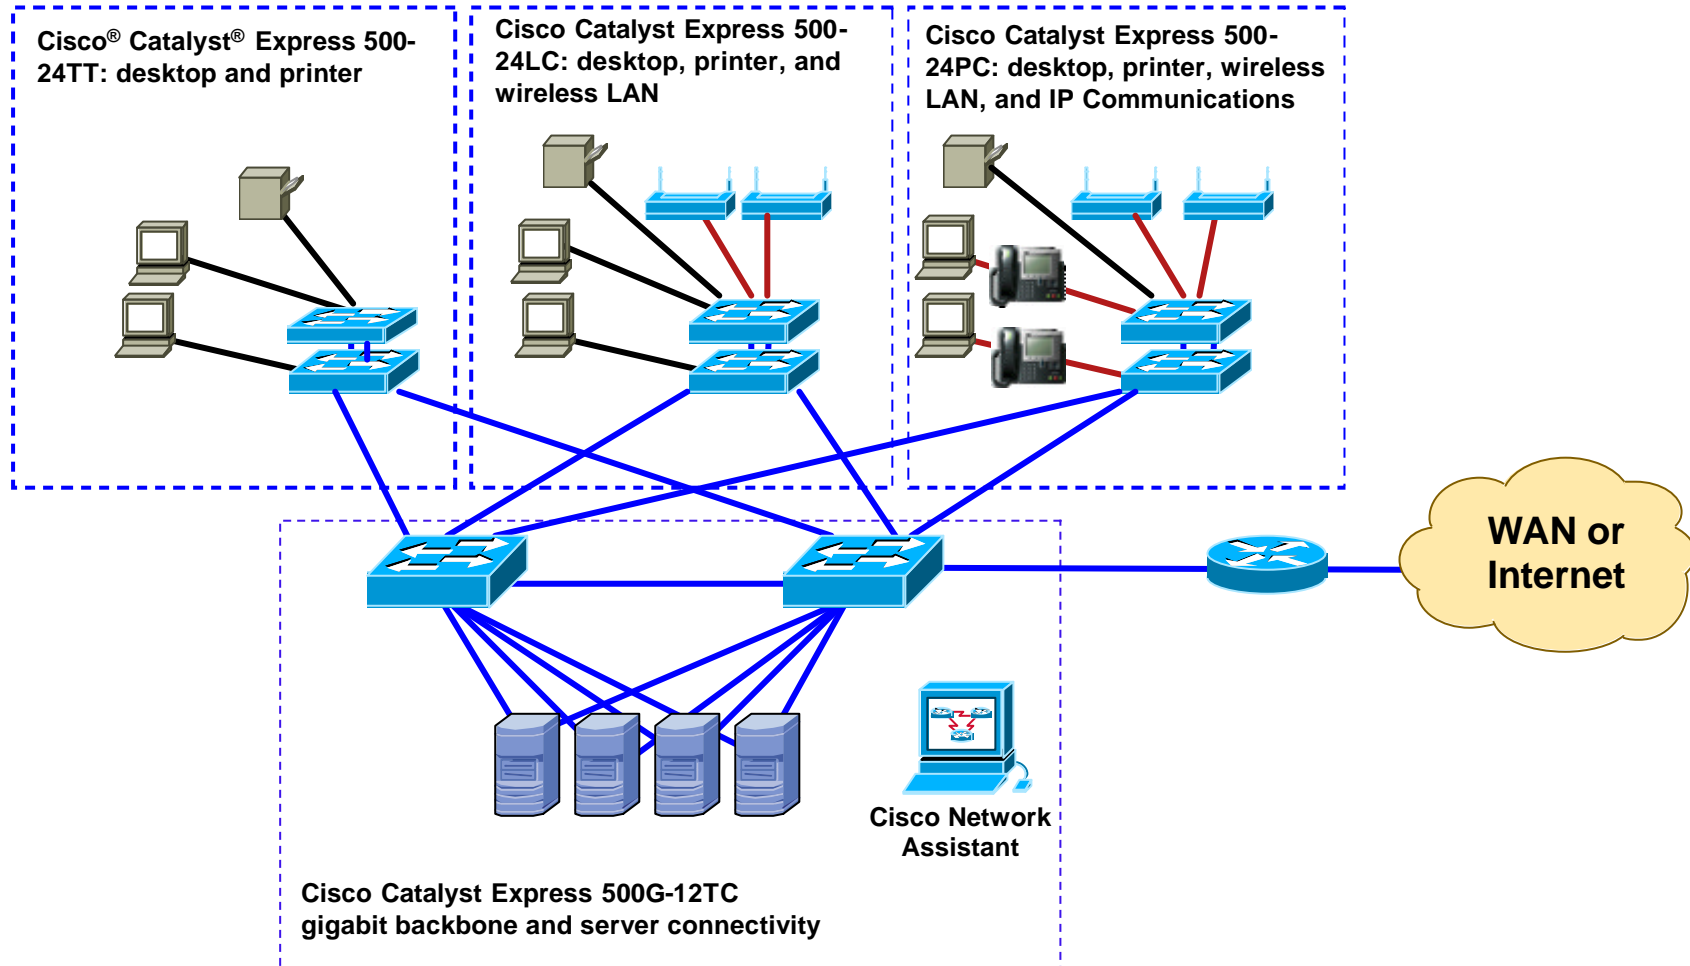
Cisco® Catalyst® Express 500-24TT: desktop and printer

Cisco Catalyst Express 500-24LC: desktop, printer, and wireless LAN

Cisco Catalyst Express 500-24PC: desktop, printer, wireless LAN, and IP Communications

WAN or Internet

Cisco Network Assistant

Cisco Catalyst Express 500G-12TC gigabit backbone and server connectivity